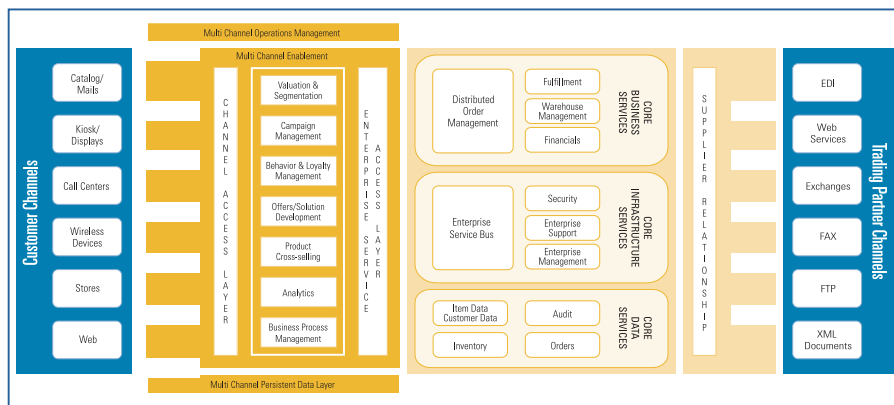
Multi Channel Operations Management

Multi Channel Enablement

Customer Channels

Catalog/ Mails

Kiosk/ Displays

Call Centers

Wireless Devices

Stores

Web

CHANNEL ACCESS LAYER

Valuation & Segmentation

Campaign Management

Behavior & Loyalty Management

Offers/Solution Development

Product Cross-selling

Analytics

Business Process Management

ENTERPRISE SERVICE ACCESS LAYER

Multi Channel Persistent Data Layer

Distributed Order Management

Fulfillment

Warehouse Management

Financials

CORE BUSINESS SERVICES

Enterprise Service Bus

Security

Enterprise Support

Enterprise Management

CORE INFRASTRUCTURE SERVICES

Item Data Customer Data

Audit

Inventory

Orders

CORE DATA SERVICES

SUPPLIER RELATIONSHIP

EDI

Web Services

Exchanges

FAX

FTP

XML Documents

Trading Partner Channels